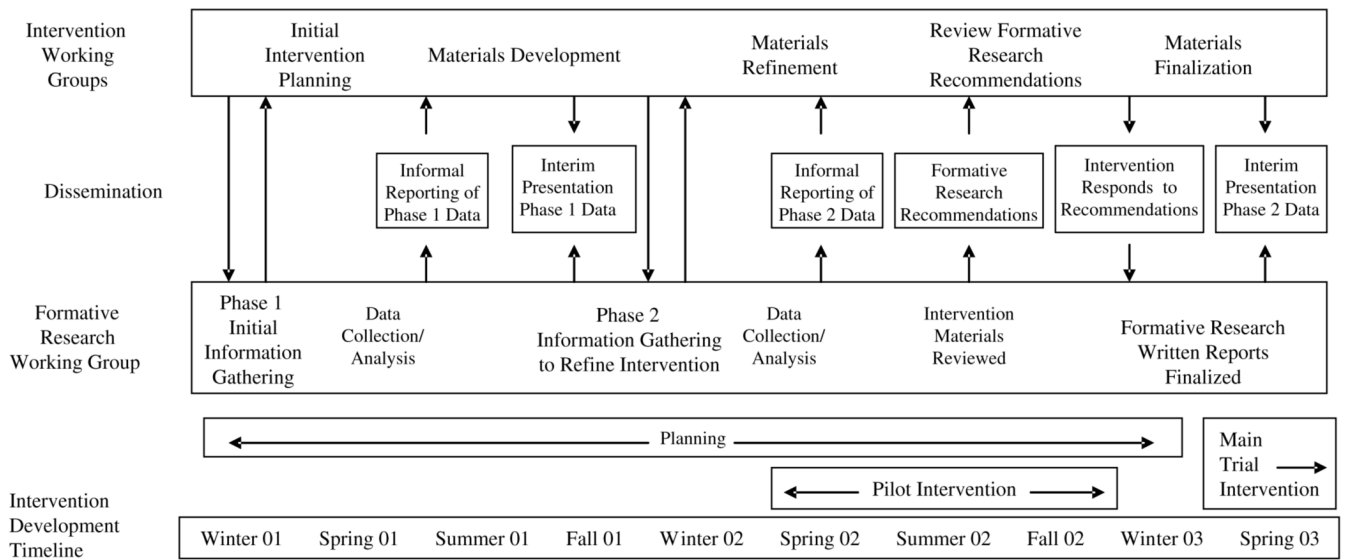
Intervention Working Groups

Initial Intervention Planning

Materials Development

Materials Refinement

Review Formative Research Recommendations

Materials Finalization

Dissemination

Informal Reporting of Phase 1 Data

Interim Presentation Phase 1 Data

Informal Reporting of Phase 2 Data

Formative Research Recommendations

Intervention Responds to Recommendations

Interim Presentation Phase 2 Data

Formative Research Working Group

Phase 1 Initial Information Gathering

Data Collection/ Analysis

Phase 2 Information Gathering to Refine Intervention

Data Collection/ Analysis

Intervention Materials Reviewed

Formative Research Written Reports Finalized

Planning

Main Trial Intervention

Pilot Intervention

Intervention Development Timeline

| Winter 01 | Spring 01 | Summer 01 | Fall 01 | Winter 02 | Spring 02 | Summer 02 | Fall 02 | Winter 03 | Spring 03 |